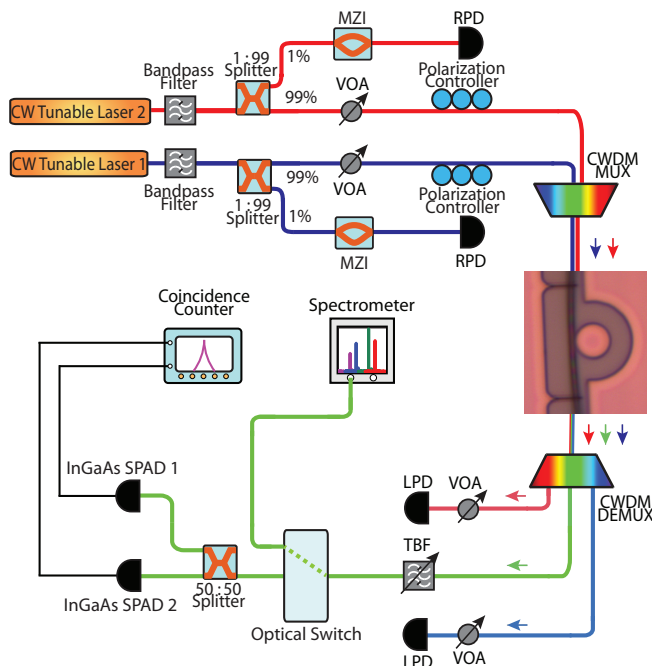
MZI
RPD
1 : 99 Splitter
1%
Bandpass Filter
VOA
Polarization Controller
99%
CW Tunable Laser 2
CW Tunable Laser 1
CWDM MUX
99%
VOA
Polarization Controller
Bandpass Filter
1 : 99 Splitter
1%
MZI
RPD
Coincidence Counter
Spectrometer
InGaAs SPAD 1
LPD
VOA
CWDM DEMUX
TBF
InGaAs SPAD 2
50 : 50 Splitter
Optical Switch
LPD
VOA